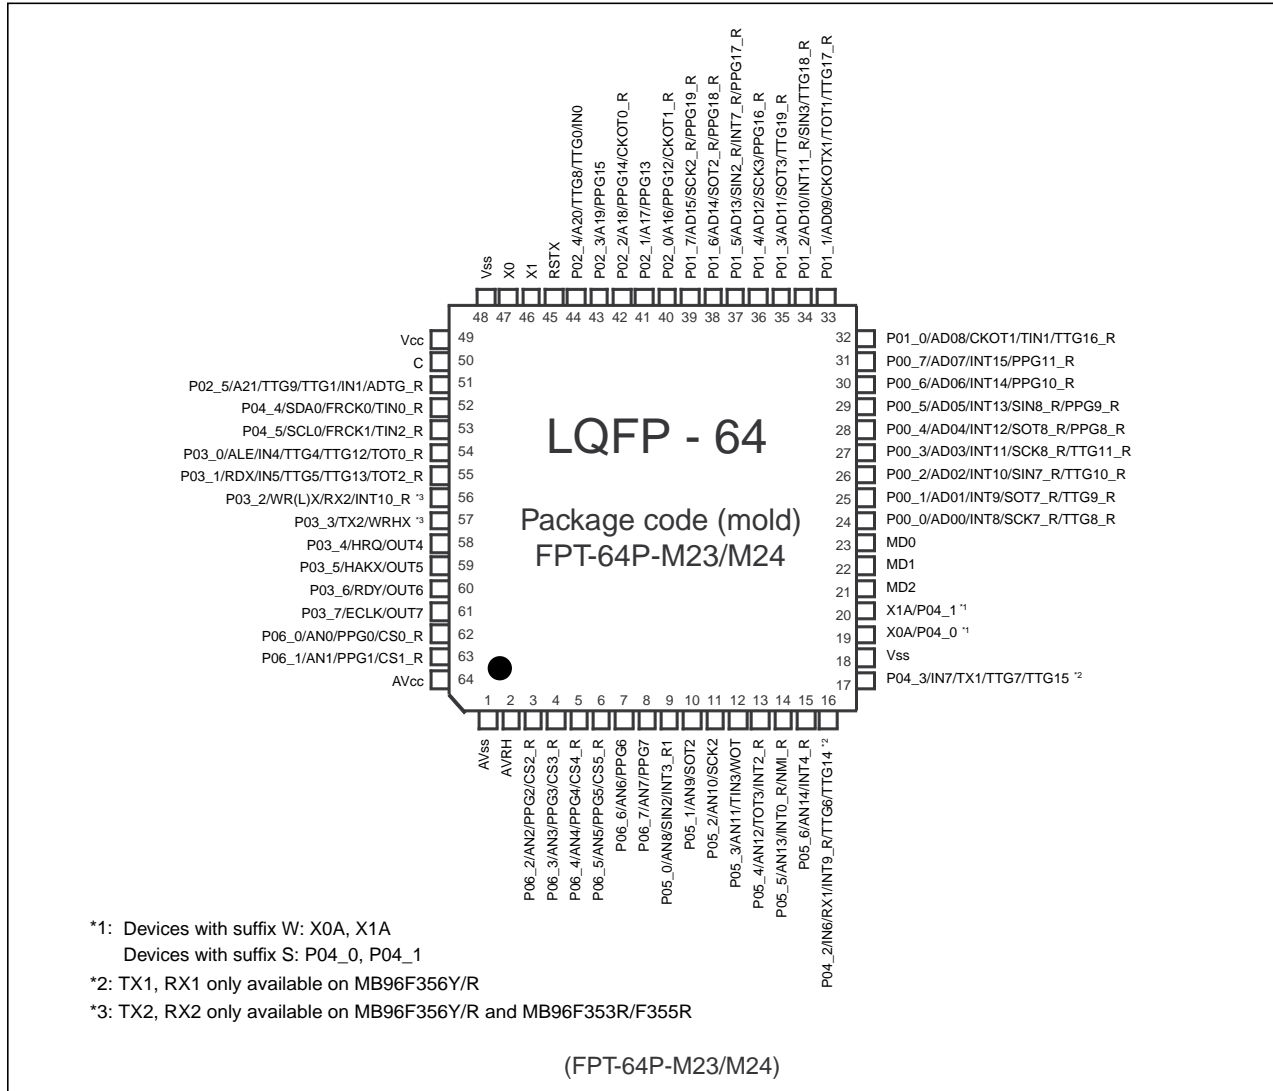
Vss
X0
X1
RSTX
P02_4/A20/TTG8/TTG0/IN0
P02_3/A19/PPG15
P02_2/A18/PPG14/CKOT0_R
P02_1/A17/PPG13
P02_0/A16/PPG12/CKOT1_R
P01_7/AD15/SCK2_R/PPG19_R
P01_6/AD14/SOT2_R/PPG18_R
P01_5/AD13/SIN2_R/INT7_R/PPG17_R
P01_4/AD12/SCK3/PPG16_R
P01_3/AD11/SOT3/TTG19_R
P01_2/AD10/INT11_R/SIN3/TTG18_R
P01_1/AD09/CKOTX1/TOT1/TTG17_R

48 47 46 45 44 43 42 41 40 39 38 37 36 35 34 33

Vcc 49
C 50
P02_5/A21/TTG9/TTG1/IN1/ADTG_R 51
P04_4/SDA0/FRCK0/TIN0_R 52
P04_5/SCL0/FRCK1/TIN2_R 53
P03_0/ALE/IN4/TTG4/TTG12/TOT0_R 54
P03_1/RDX/IN5/TTG5/TTG13/TOT2_R 55
P03_2/WR(L)X/RX2/INT10_R *3 56
P03_3/TX2/WRHX *3 57
P03_4/HRQ/OUT4 58
P03_5/HAKX/OUT5 59
P03_6/RDY/OUT6 60
P03_7/ECLK/OUT7 61
P06_0/AN0/PPG0/CS0_R 62
P06_1/AN1/PPG1/CS1_R 63
AVcc 64

LQFP - 64

Package code (mold)
FPT-64P-M23/M24

32 P01_0/AD08/CKOT1/TIN1/TTG16_R
31 P00_7/AD07/INT15/PPG11_R
30 P00_6/AD06/INT14/PPG10_R
29 P00_5/AD05/INT13/SIN8_R/PPG9_R
28 P00_4/AD04/INT12/SOT8_R/PPG8_R
27 P00_3/AD03/INT11/SCK8_R/TTG11_R
26 P00_2/AD02/INT10/SIN7_R/TTG10_R
25 P00_1/AD01/INT9/SOT7_R/TTG9_R
24 P00_0/AD00/INT8/SCK7_R/TTG8_R
23 MD0
22 MD1
21 MD2
20 X1A/P04_1 *1
19 X0A/P04_0 *1
18 Vss
17 P04_3/IN7/TX1/TTG7/TTG15 *2

1 2 3 4 5 6 7 8 9 10 11 12 13 14 15 16

AVss
AVRH
P06_2/AN2/PPG2/CS2_R
P06_3/AN3/PPG3/CS3_R
P06_4/AN4/PPG4/CS4_R
P06_5/AN5/PPG5/CS5_R
P06_6/AN6/PPG6
P06_7/AN7/PPG7
P05_0/AN8/SIN2/INT3_R1
P05_1/AN9/SOT2
P05_2/AN10/SCK2
P05_3/AN11/TIN3/WOT
P05_4/AN12/TOT3/INT2_R
P05_5/AN13/INT0_R/NMI_R
P05_6/AN14/INT4_R
P04_2/IN6/RX1/INT9_R/TTG6/TTG14 *2

*1: Devices with suffix W: X0A, X1A
Devices with suffix S: P04_0, P04_1
*2: TX1, RX1 only available on MB96F356Y/R
*3: TX2, RX2 only available on MB96F356Y/R and MB96F353R/F355R

(FPT-64P-M23/M24)